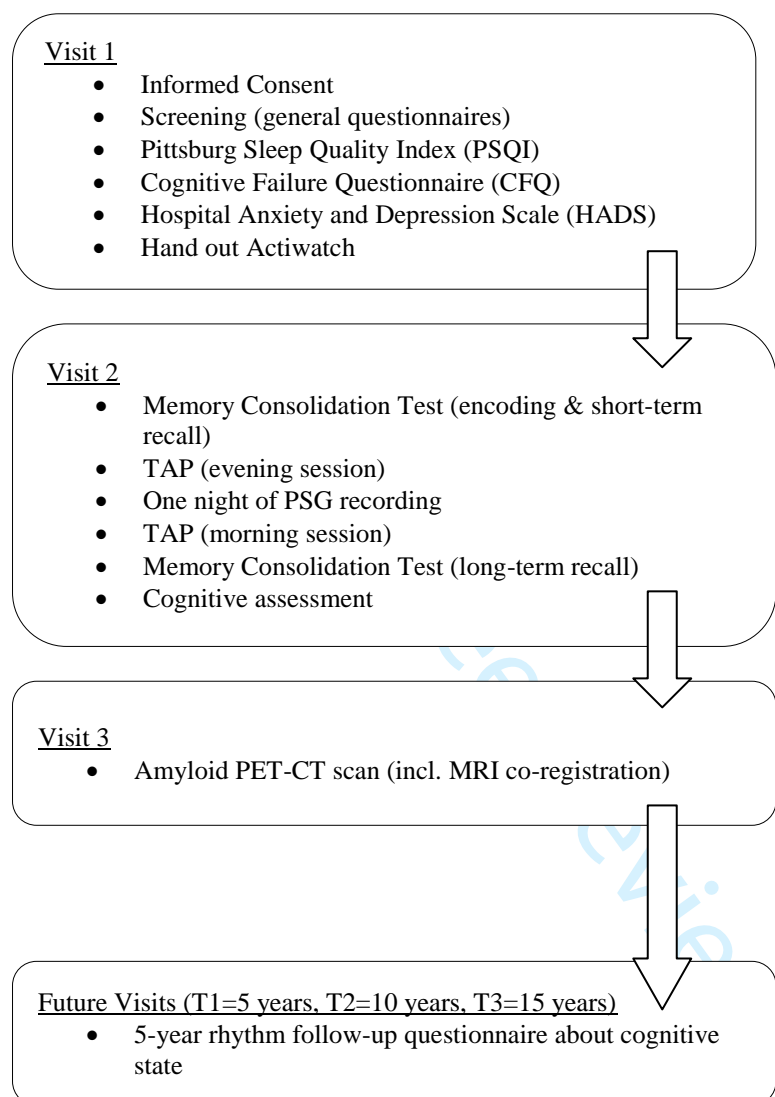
Visit 1

- Informed Consent
- Screening (general questionnaires)
- Pittsburg Sleep Quality Index (PSQI)
- Cognitive Failure Questionnaire (CFQ)
- Hospital Anxiety and Depression Scale (HADS)
- Hand out Actiwatch

Visit 2

- Memory Consolidation Test (encoding & short-term recall)
- TAP (evening session)
- One night of PSG recording
- TAP (morning session)
- Memory Consolidation Test (long-term recall)
- Cognitive assessment

Visit 3

- Amyloid PET-CT scan (incl. MRI co-registration)

Future Visits (T1=5 years, T2=10 years, T3=15 years)

- 5-year rhythm follow-up questionnaire about cognitive state